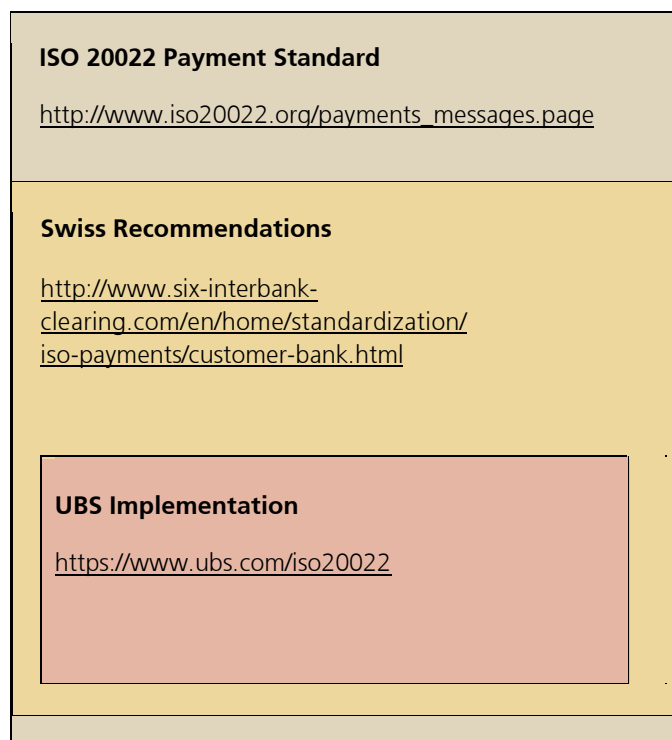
ISO 20022 Payment Standard

http://www.iso20022.org/payments_messages.page

Swiss Recommendations

http://www.six-interbank-clearing.com/en/home/standardization/iso-payments/customer-bank.html

UBS Implementation

https://www.ubs.com/iso20022